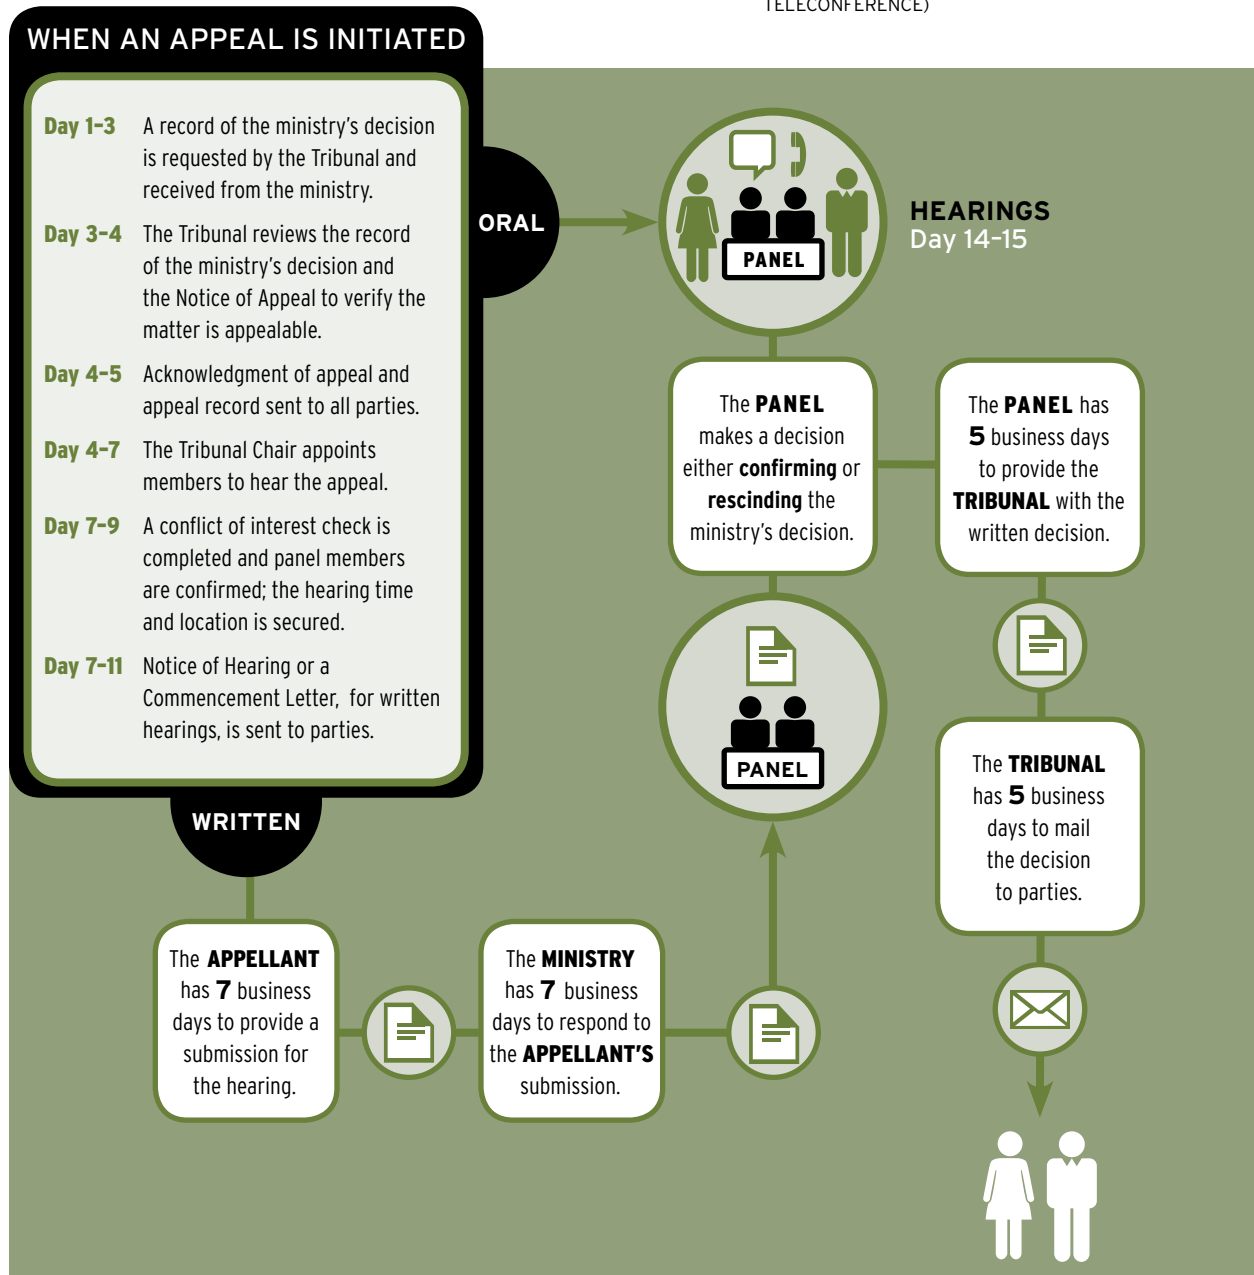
TELECONFERENCE)

WHEN AN APPEAL IS INITIATED

Day 1-3 A record of the ministry's decision is requested by the Tribunal and received from the ministry.

Day 3-4 The Tribunal reviews the record of the ministry's decision and the Notice of Appeal to verify the matter is appealable.

Day 4-5 Acknowledgment of appeal and appeal record sent to all parties.

Day 4-7 The Tribunal Chair appoints members to hear the appeal.

Day 7-9 A conflict of interest check is completed and panel members are confirmed; the hearing time and location is secured.

Day 7-11 Notice of Hearing or a Commencement Letter, for written hearings, is sent to parties.

ORAL

PANEL

HEARINGS
Day 14-15

The PANEL makes a decision either confirming or rescinding the ministry's decision.

The PANEL has 5 business days to provide the TRIBUNAL with the written decision.

PANEL

The TRIBUNAL has 5 business days to mail the decision to parties.

WRITTEN

The APPELLANT has 7 business days to provide a submission for the hearing.

The MINISTRY has 7 business days to respond to the APPELLANT'S submission.